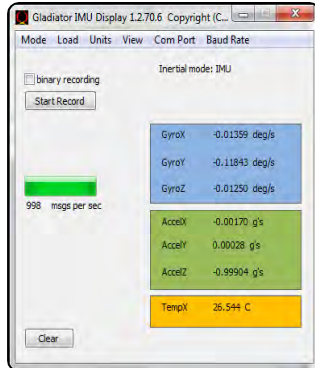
Gladiator IMU Display 1.2.70.6 Copyright (C...

Mode Load Units View Com Port Baud Rate

binary recording

Start Record

Inertial mode: IMU

998 msgs per sec

| GyroX | -0.01359 | deg/s |
|---|---|---|
| GyroY | -0.11843 | deg/s |
| GyroZ | -0.01250 | deg/s |

| AccelX | -0.00170 | g's |
|---|---|---|
| AccelY | 0.00028 | g's |
| AccelZ | -0.99904 | g's |

| TempX | 26.544 | C |
|---|---|---|

Clear